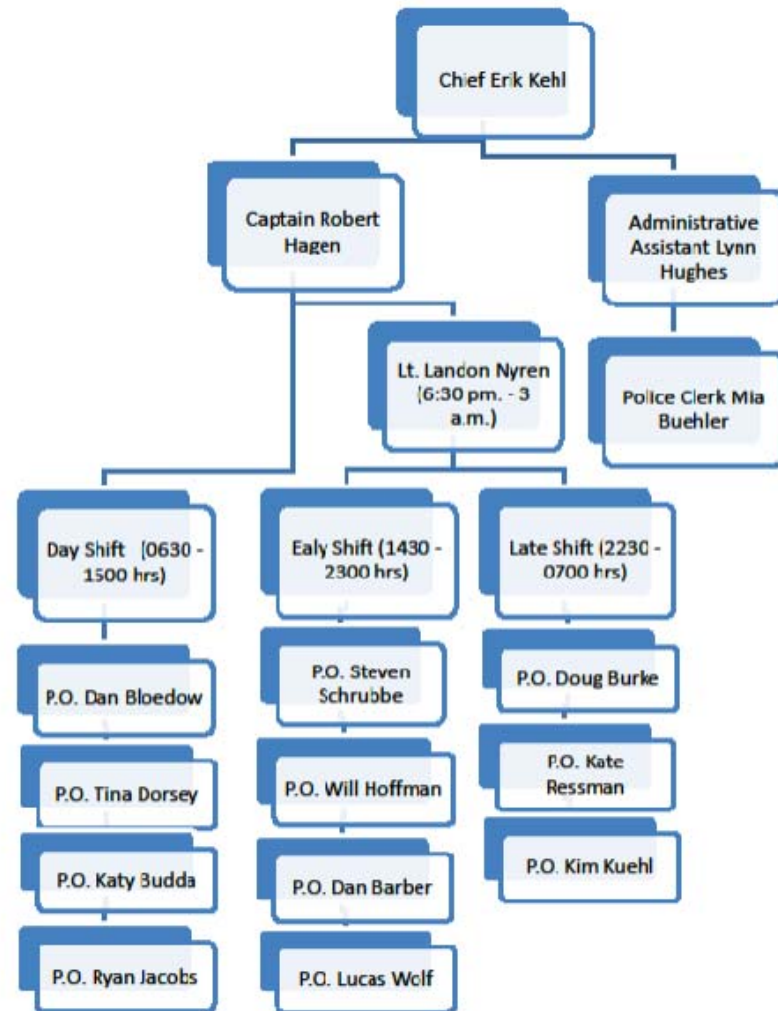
Chief Erik Kehl

Captain Robert Hagen

Administrative Assistant Lynn Hughes

Lt. Landon Nyren (6:30 pm. - 3 a.m.)

Police Clerk Mia Buehler

Day Shift (0630 - 1500 hrs)

Ealy Shift (1430 - 2300 hrs)

Late Shift (2230 - 0700 hrs)

P.O. Dan Bloedow

P.O. Tina Dorsey

P.O. Katy Budda

P.O. Ryan Jacobs

P.O. Steven Schrubbe

P.O. Will Hoffman

P.O. Dan Barber

P.O. Lucas Wolf

P.O. Doug Burke

P.O. Kate Ressman

P.O. Kim Kuehl